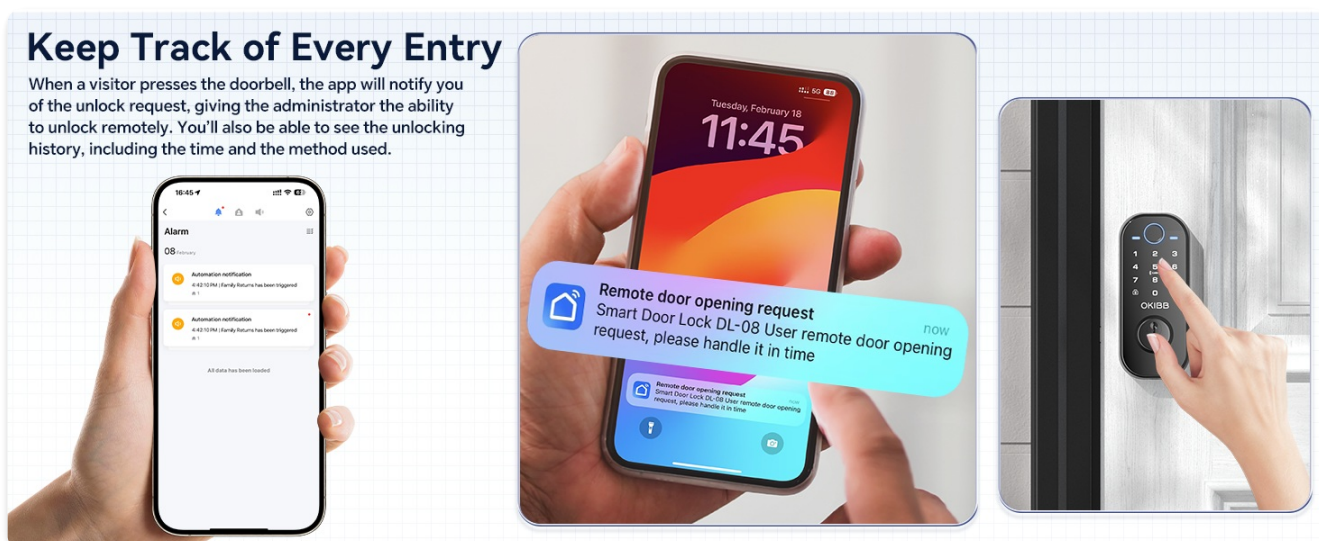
Keep Track of Every Entry

When a visitor presses the doorbell, the app will notify you of the unlock request, giving the administrator the ability to unlock remotely. You'll also be able to see the unlocking history, including the time and the method used.

16:45

Alarm

08 February

Automation notification
4:42:10 PM | Family Returns has been triggered

Automation notification
4:42:10 PM | Family Returns has been triggered

All data has been loaded

5G

Tuesday, February 18

11:45

Remote door opening request
Smart Door Lock DL-08 User remote door opening request, please handle it in time
now

Remote door opening request
Smart Door Lock DL-08 User remote door opening request, please handle it in time
now

1 2 3
4 5 6
7 8 9
0

OKIBB